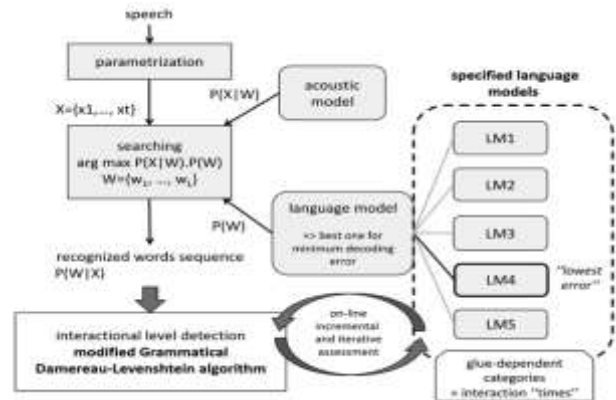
speech

parametrization

$X=\{x1,..., xt\}$

$P(X|W)$

acoustic model

searching
arg max $P(X|W).P(W)$
$W=\{w_1, ..., w_L\}$

$P(W)$

language model
=> best one for minimum decoding error

recognized words sequence
$P(W|X)$

specified language models

LM1

LM2

LM3

LM4

"lowest error"

LM5

interactional level detection
modified Grammatical Damereau-Levenshtein algorithm

on-line incremental and iterative assessment

glue-dependent categories
= interaction "times"